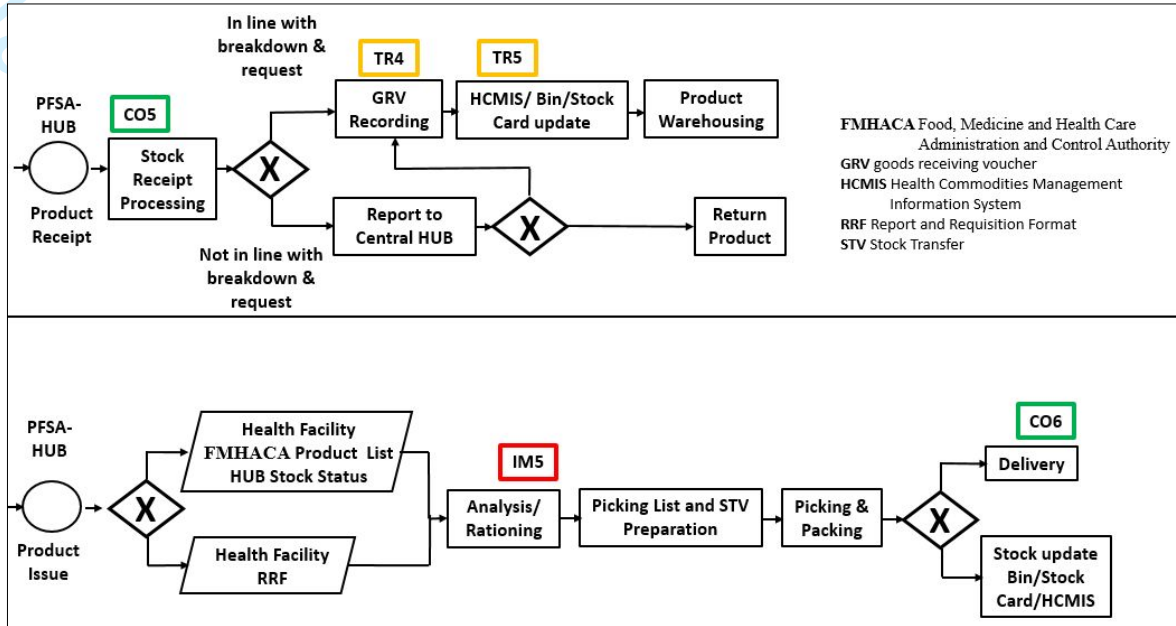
PFSA-HUB

Product Receipt

CO5

Stock Receipt Processing

X

In line with breakdown & request

TR4

GRV Recording

TR5

HCMIS/ Bin/Stock Card update

Product Warehousing

Not in line with breakdown & request

Report to Central HUB

X

Return Product

FMHACA Food, Medicine and Health Care Administration and Control Authority
GRV goods receiving voucher
HCMIS Health Commodities Management Information System
RRF Report and Requisition Format
STV Stock Transfer

PFSA-HUB

Product Issue

X

Health Facility FMHACA Product List HUB Stock Status

Health Facility RRF

IM5

Analysis/ Rationing

Picking List and STV Preparation

Picking & Packing

X

CO6

Delivery

Stock update Bin/Stock Card/HCMIS